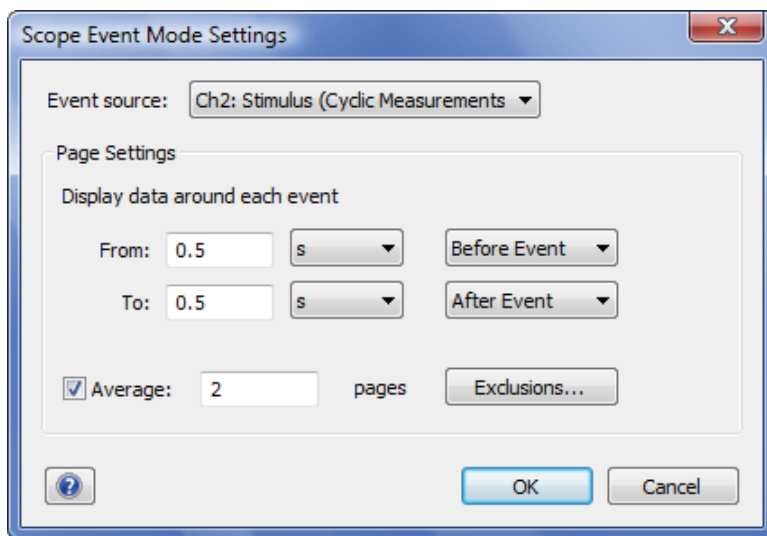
Scope Event Mode Settings

Event source: Ch2: Stimulus (Cyclic Measurements

Page Settings

Display data around each event

From: 0.5 s Before Event

To: 0.5 s After Event

Average: 2 pages Exclusions...

OK Cancel